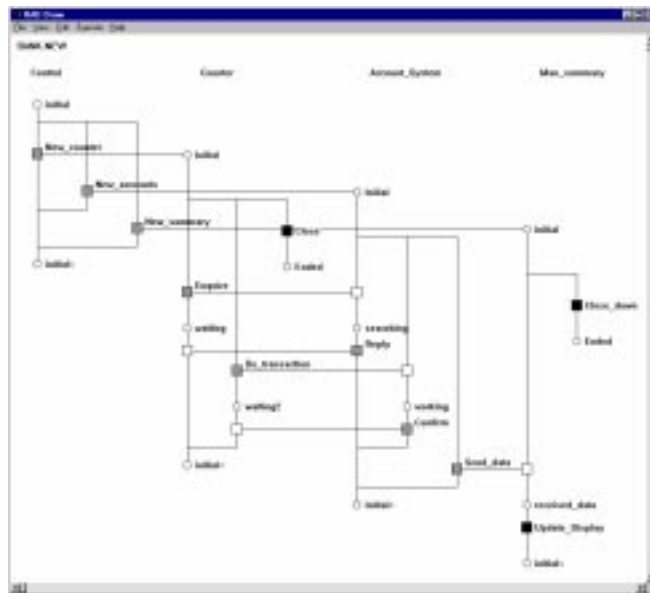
BAS Draw

File View Edit Execute Help

BANK_NEW

Control

Counter

Account_System

Mon_summary

Initial

New_counter

Initial

New_accounts

Initial

New_summary

Close

Initial

Initial

Ended

Enquire

Close_down

waiting

searching

Ended

Reply

Do_transaction

waiting2

working

Confirm

Send_data

Initial

received_data

Initial

Update_Display

Initial